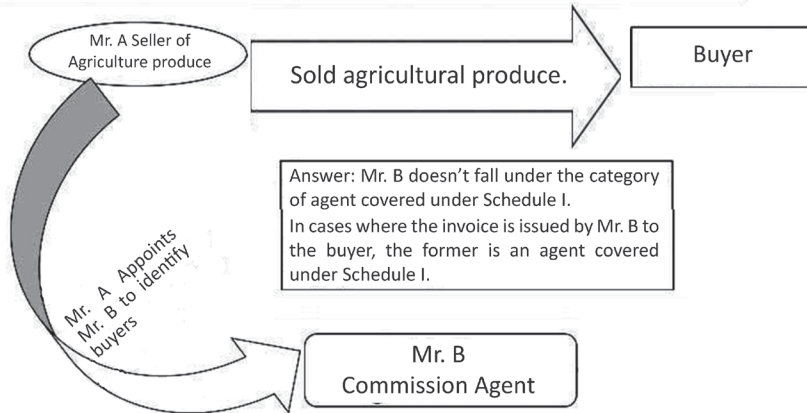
Mr. A Seller of Agriculture produce

Sold agricultural produce.

Buyer

Answer: Mr. B doesn't fall under the category of agent covered under Schedule I.

In cases where the invoice is issued by Mr. B to the buyer, the former is an agent covered under Schedule I.

Mr. A Appoints Mr. B to identify buyers

Mr. B
Commission Agent